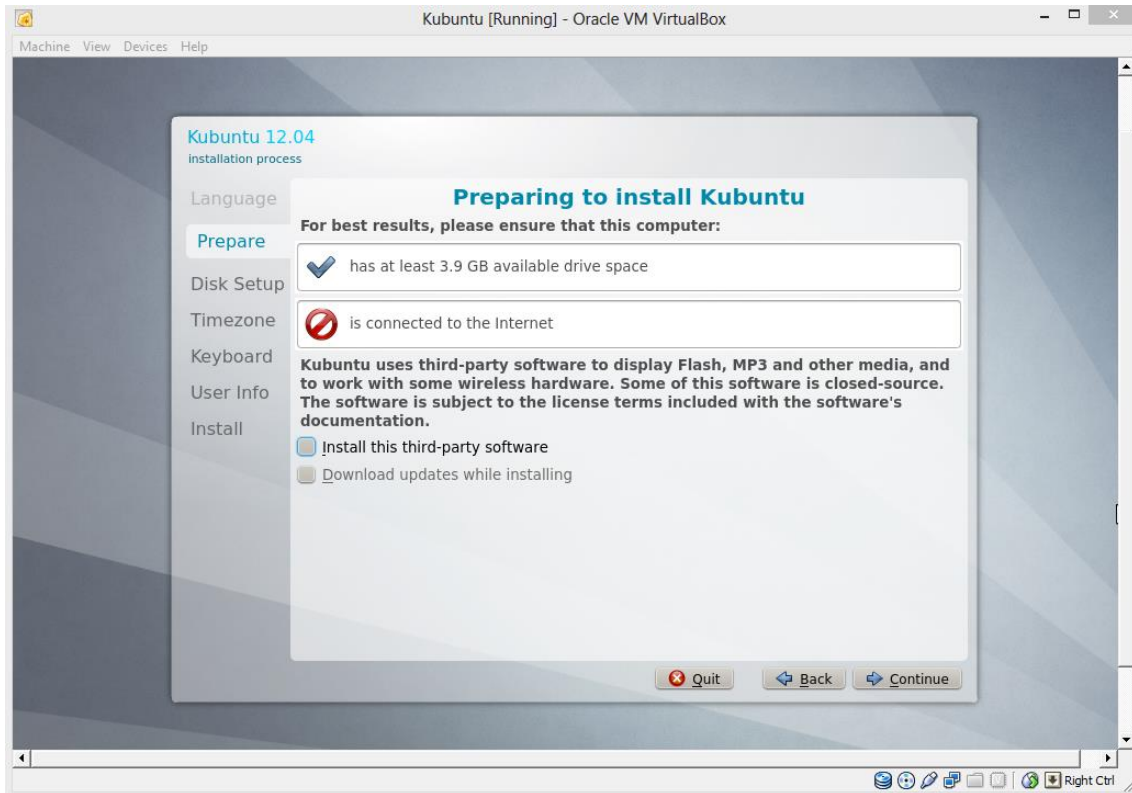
Kubuntu [Running] - Oracle VM VirtualBox

Machine View Devices Help

Kubuntu 12.04
installation process

Language
Prepare
Disk Setup
Timezone
Keyboard
User Info
Install

Preparing to install Kubuntu

For best results, please ensure that this computer:

has at least 3.9 GB available drive space

is connected to the Internet

Kubuntu uses third-party software to display Flash, MP3 and other media, and to work with some wireless hardware. Some of this software is closed-source. The software is subject to the license terms included with the software's documentation.

Install this third-party software

Download updates while installing

Quit Back Continue

Right Ctrl